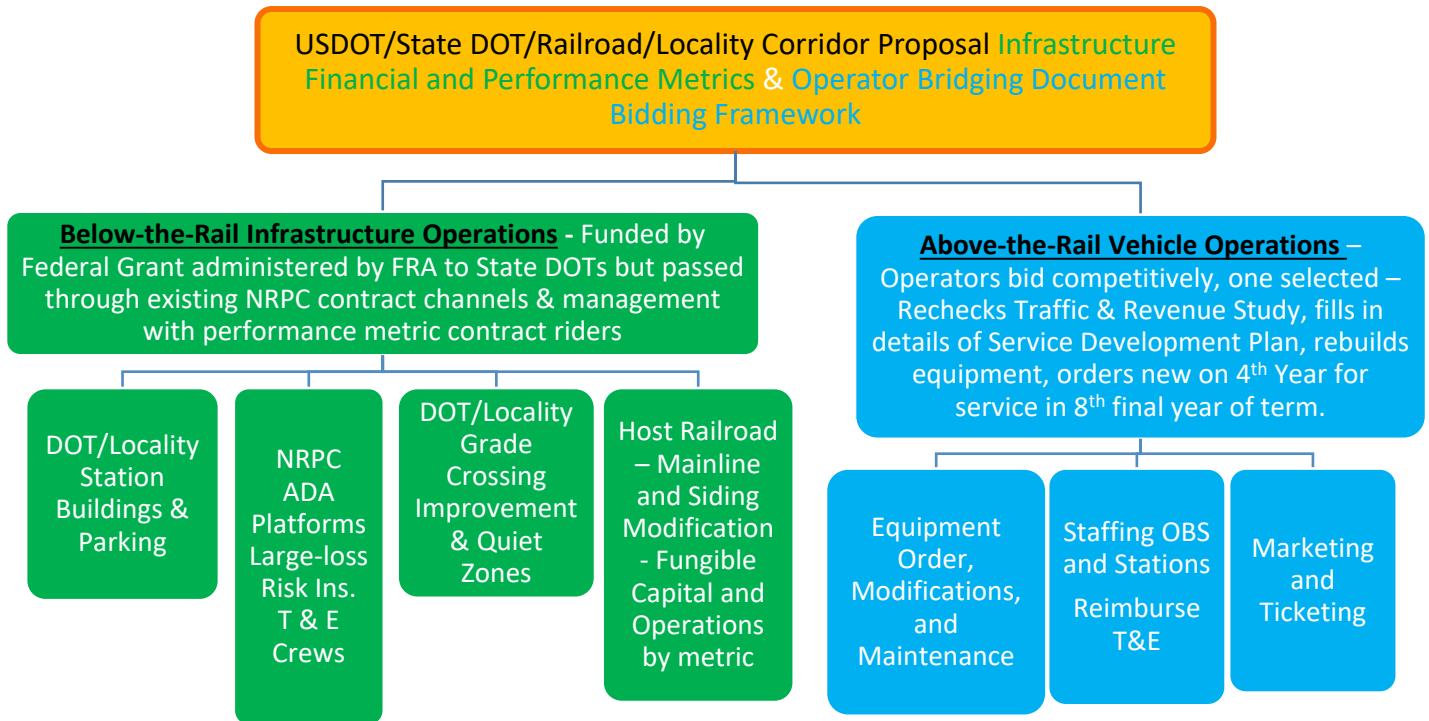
USDOT/State DOT/Railroad/Locality Corridor Proposal Infrastructure Financial and Performance Metrics & Operator Bridging Document Bidding Framework

Below-the-Rail Infrastructure Operations - Funded by Federal Grant administered by FRA to State DOTs but passed through existing NRPC contract channels & management with performance metric contract riders

DOT/Locality Station Buildings & Parking

NRPC ADA Platforms Large-loss Risk Ins. T & E Crews

DOT/Locality Grade Crossing Improvement & Quiet Zones

Host Railroad – Mainline and Siding Modification - Fungible Capital and Operations by metric

Above-the-Rail Vehicle Operations – Operators bid competitively, one selected – Rechecks Traffic & Revenue Study, fills in details of Service Development Plan, rebuilds equipment, orders new on 4$^{th}$ Year for service in 8$^{th}$ final year of term.

Equipment Order, Modifications, and Maintenance

Staffing OBS and Stations

Reimburse T&E

Marketing and Ticketing